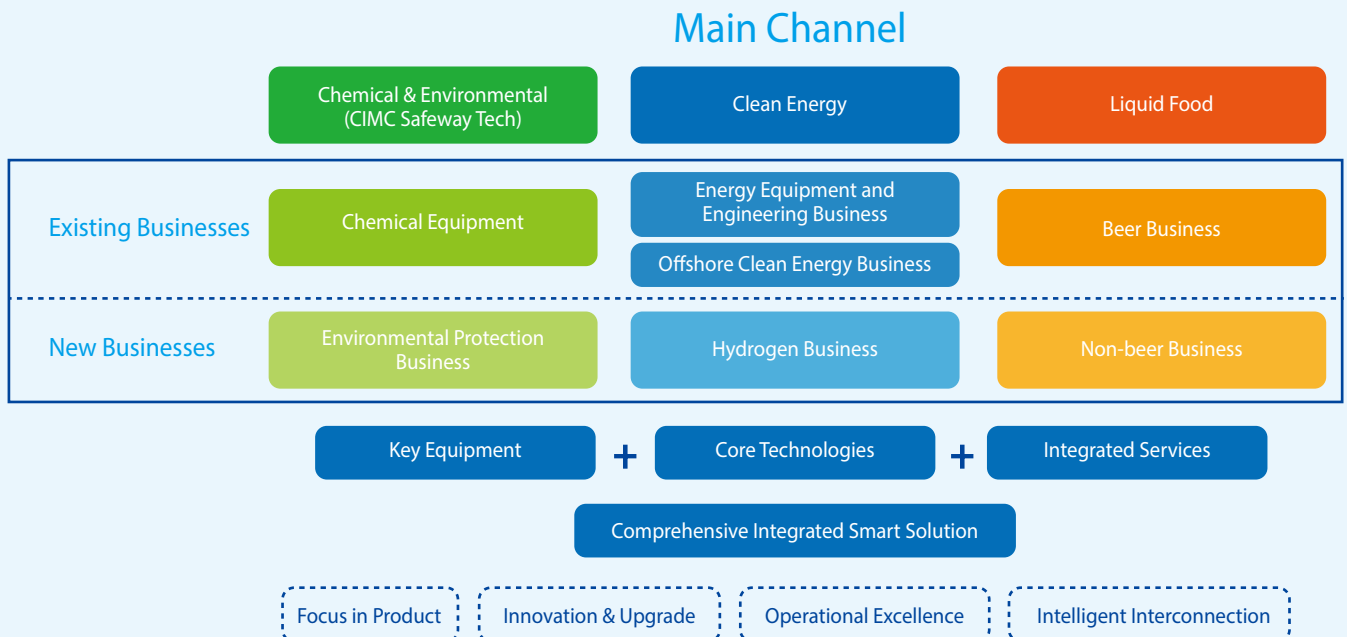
Main Channel

Chemical & Environmental (CIMC Safeway Tech)

Clean Energy

Liquid Food

Existing Businesses

Chemical Equipment

Energy Equipment and Engineering Business

Offshore Clean Energy Business

Beer Business

New Businesses

Environmental Protection Business

Hydrogen Business

Non-beer Business

Key Equipment + Core Technologies + Integrated Services

Comprehensive Integrated Smart Solution

Focus in Product

Innovation & Upgrade

Operational Excellence

Intelligent Interconnection